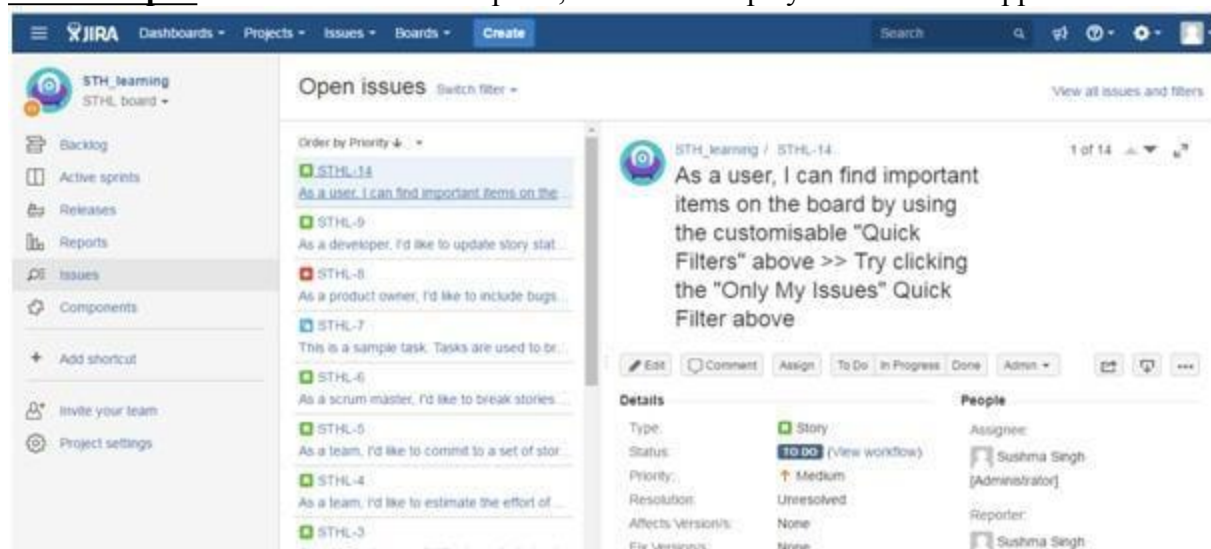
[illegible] pic, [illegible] played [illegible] app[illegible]

JIRA Dashboards ▾ Projects ▾ Issues ▾ Boards ▾ Create Search

STH_learning
STHL board ▾

Backlog
Active sprints
Releases
Reports
Issues
Components
+ Add shortcut
Invite your team
Project settings

Open issues Switch filter ▾

View all issues and filters

Order by Priority ↓ ▾

STHL-14
As a user, I can find important items on the ...
STHL-9
As a developer, I'd like to update story stat...
STHL-8
As a product owner, I'd like to include bugs...
STHL-7
This is a sample task. Tasks are used to br...
STHL-6
As a scrum master, I'd like to break stories...
STHL-5
As a team, I'd like to commit to a set of stor...
STHL-4
As a team, I'd like to estimate the effort of...
STHL-3

STH_learning / STHL-14

1 of 14

As a user, I can find important items on the board by using the customisable "Quick Filters" above >> Try clicking the "Only My Issues" Quick Filter above

Edit Comment Assign To Do In Progress Done Admin ▾

Details

| | |
|---|---|
| Type: | Story |
| Status: | TO DO (View workflow) |
| Priority: | Medium |
| Resolution: | Unresolved |
| Affects Version/s: | None |
| Fix Version/s: | None |

People

Assignee:
Sushma Singh [Administrator]

Reporter:
Sushma Singh